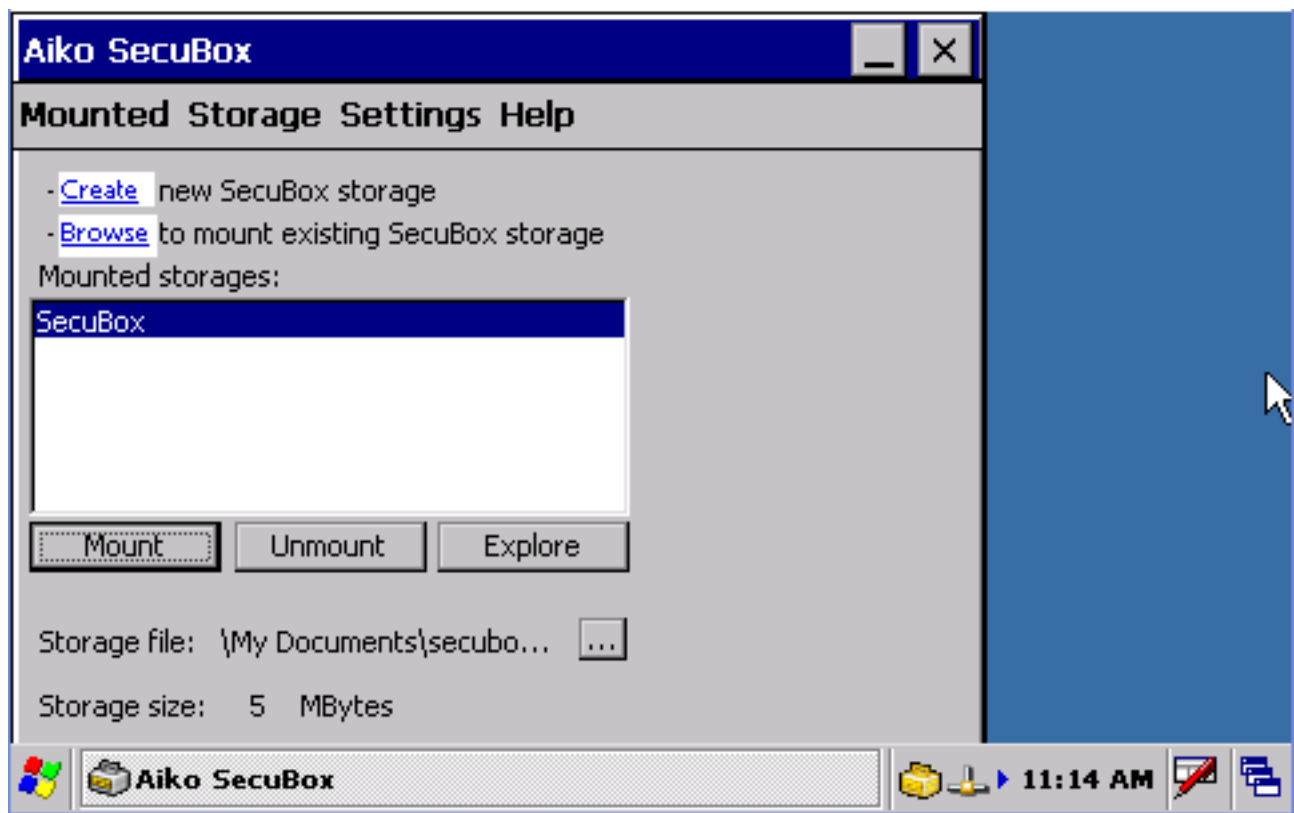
Aiko SecuBox

Mounted Storage Settings Help

- Create new SecuBox storage
- Browse to mount existing SecuBox storage

Mounted storages:

SecuBox

Mount | Unmount | Explore

Storage file: \My Documents\secubo... ...

Storage size: 5 MBytes

Aiko SecuBox

11:14 AM